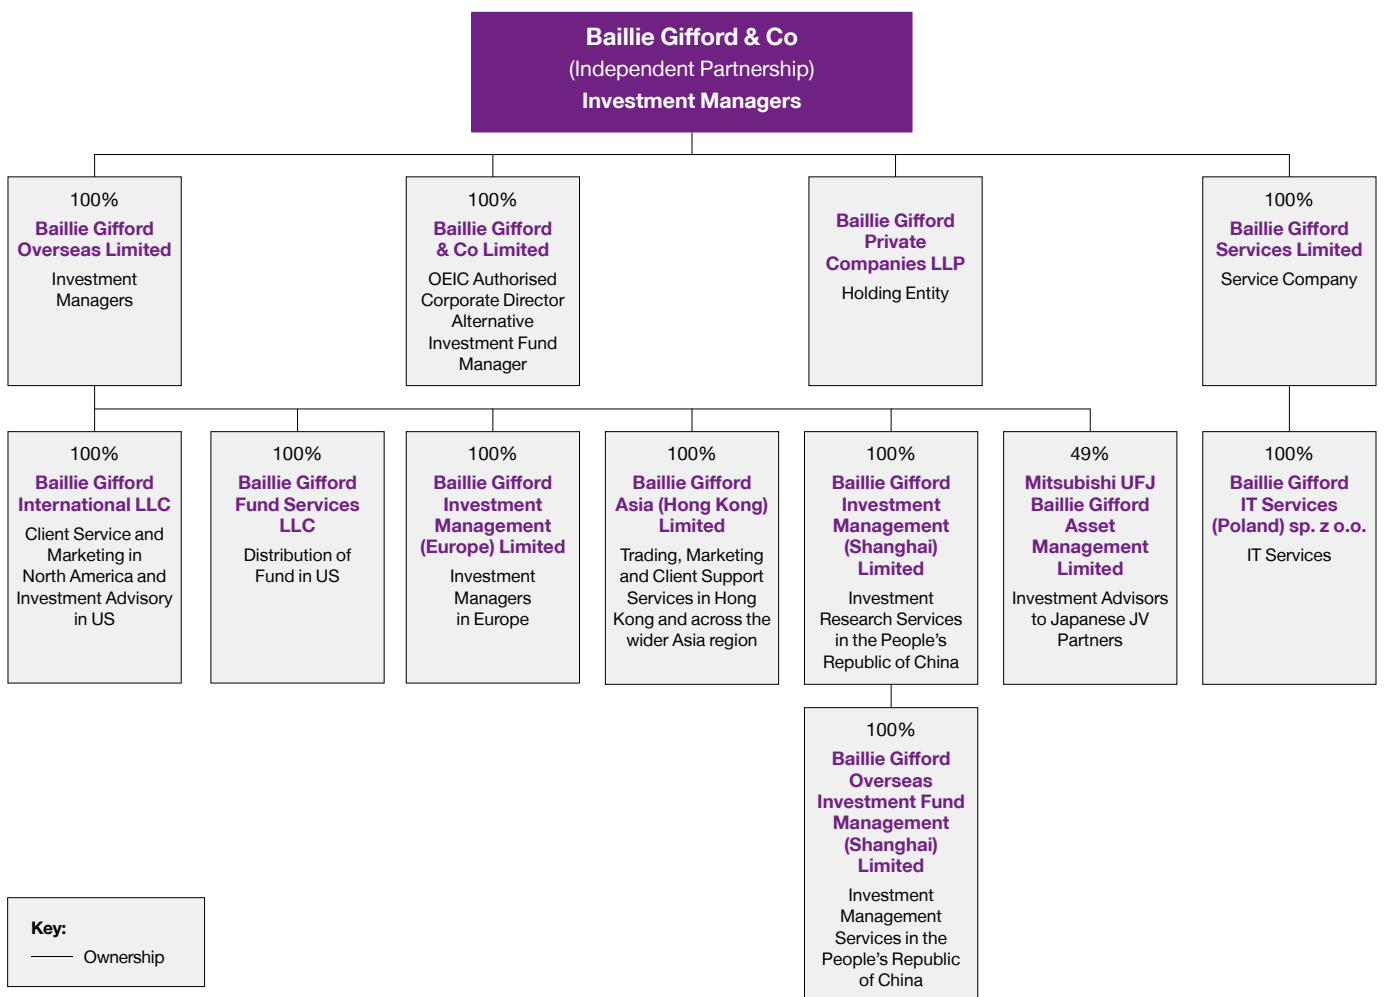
Baillie Gifford & Co
(Independent Partnership)
Investment Managers

100%
Baillie Gifford Overseas Limited
Investment Managers

100%
Baillie Gifford & Co Limited
OEIC Authorised Corporate Director Alternative Investment Fund Manager

Baillie Gifford Private Companies LLP
Holding Entity

100%
Baillie Gifford Services Limited
Service Company

100%
Baillie Gifford International LLC
Client Service and Marketing in North America and Investment Advisory in US

100%
Baillie Gifford Fund Services LLC
Distribution of Fund in US

100%
Baillie Gifford Investment Management (Europe) Limited
Investment Managers in Europe

100%
Baillie Gifford Asia (Hong Kong) Limited
Trading, Marketing and Client Support Services in Hong Kong and across the wider Asia region

100%
Baillie Gifford Investment Management (Shanghai) Limited
Investment Research Services in the People's Republic of China

49%
Mitsubishi UFJ Baillie Gifford Asset Management Limited
Investment Advisors to Japanese JV Partners

100%
Baillie Gifford IT Services (Poland) sp. z o.o.
IT Services

100%
Baillie Gifford Overseas Investment Fund Management (Shanghai) Limited
Investment Management Services in the People's Republic of China

Key:
Ownership